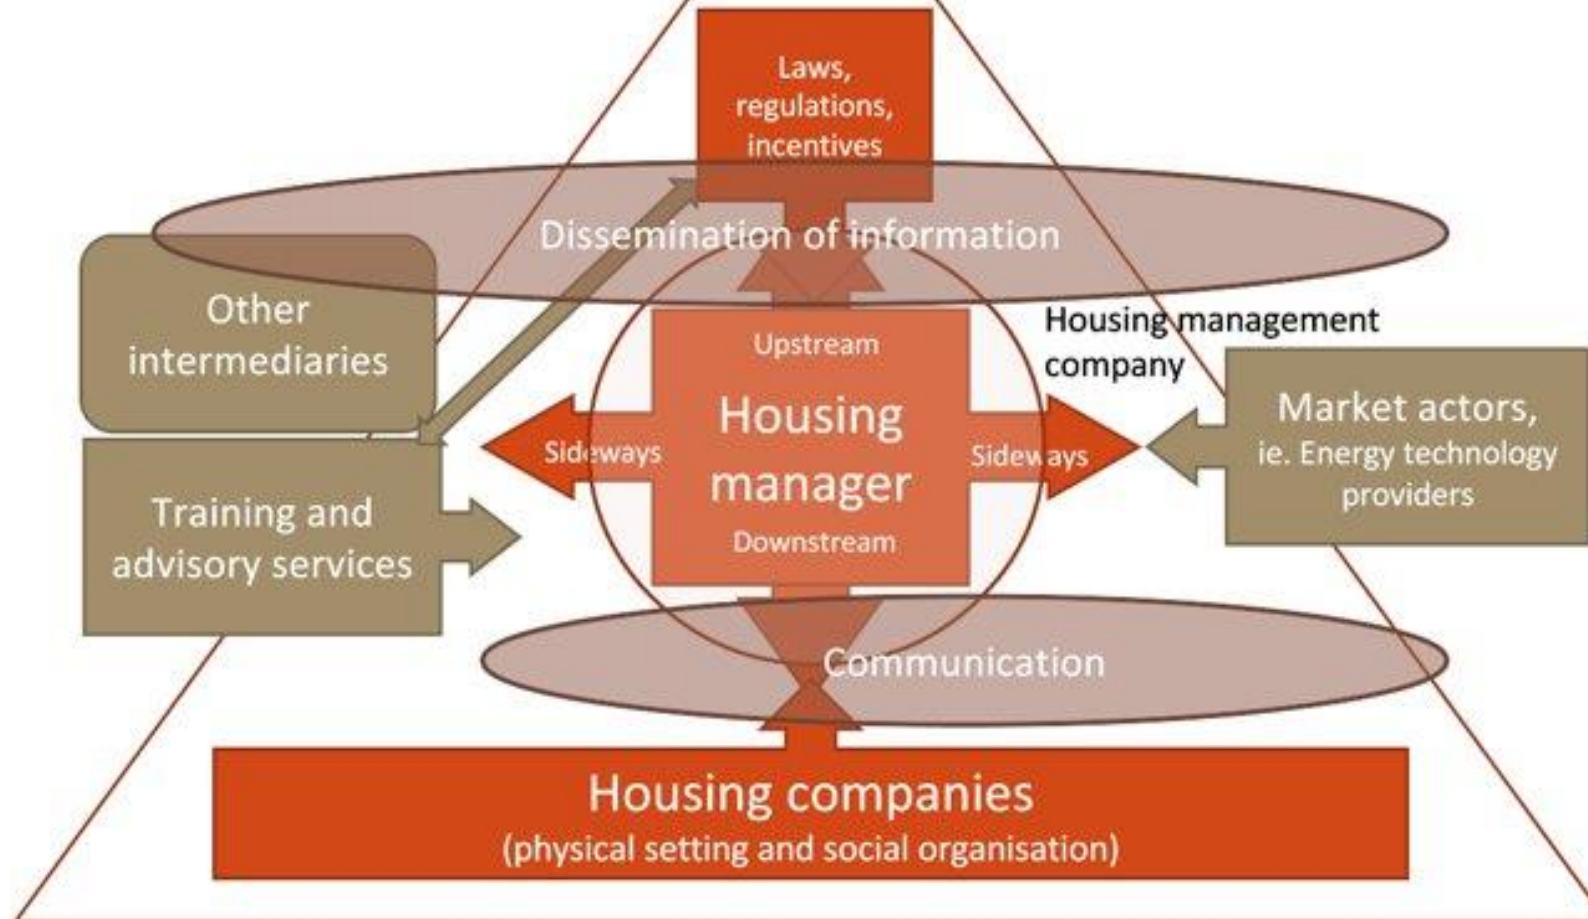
Laws, regulations, incentives

Dissemination of information

Other intermediaries

Housing management company

Upstream

Housing manager

Sideways

Sideways

Downstream

Market actors, ie. Energy technology providers

Training and advisory services

Communication

Housing companies
(physical setting and social organisation)